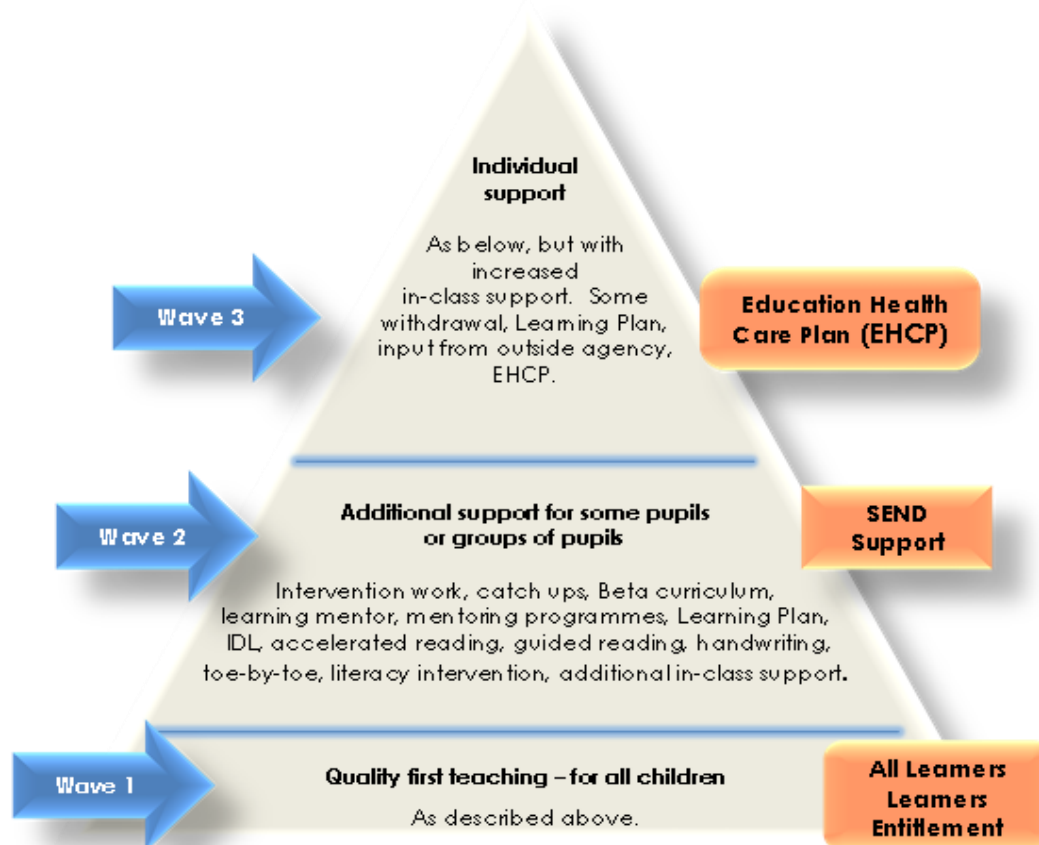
Individual support

As below, but with increased in-class support. Some withdrawal, Learning Plan, input from outside agency, EHCP.

Wave 3

Education Health Care Plan (EHCP)

Wave 2

Additional support for some pupils or groups of pupils

Intervention work, catch ups, Beta curriculum, learning mentor, mentoring programmes, Learning Plan, IDL, accelerated reading, guided reading, handwriting, toe-by-toe, literacy intervention, additional in-class support.

SEND Support

Wave 1

Quality first teaching – for all children

As described above.

All Learners Learners Entitlement